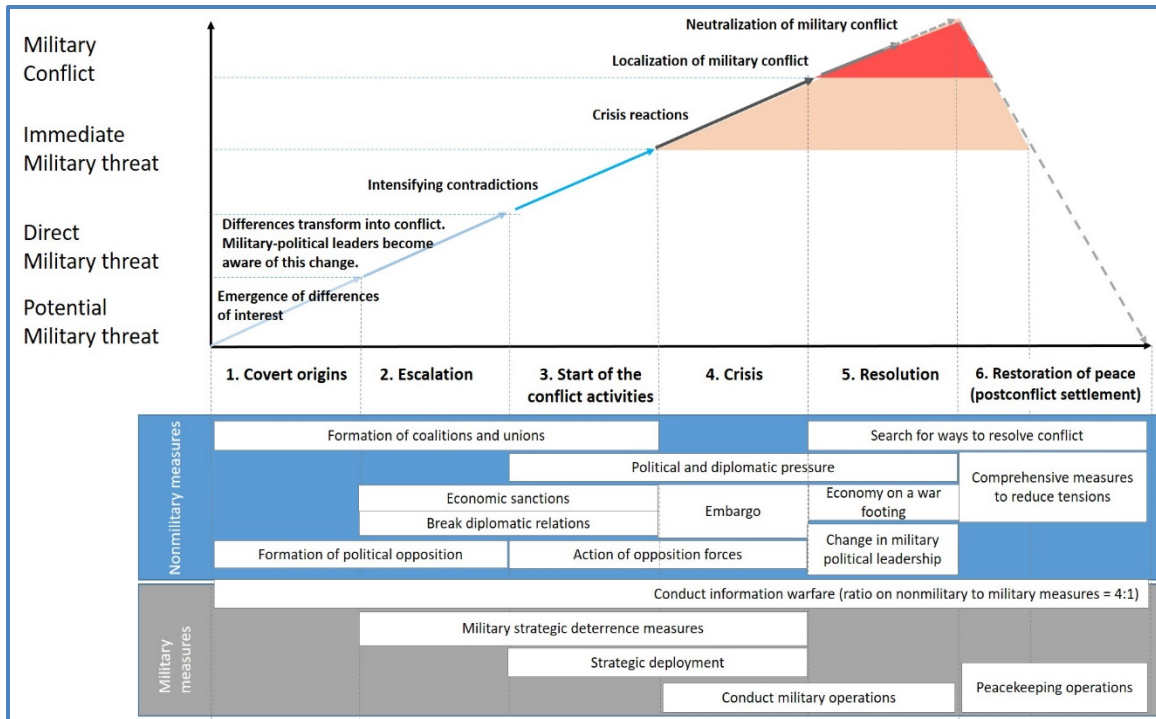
Military Conflict

Immediate Military threat

Direct Military threat

Potential Military threat

Neutralization of military conflict

Localization of military conflict

Crisis reactions

Intensifying contradictions

Differences transform into conflict. Military-political leaders become aware of this change.

Emergence of differences of interest

1. Covert origins

2. Escalation

3. Start of the conflict activities

4. Crisis

5. Resolution

6. Restoration of peace (postconflict settlement)

Nonmilitary measures

Formation of coalitions and unions

Search for ways to resolve conflict

Political and diplomatic pressure

Comprehensive measures to reduce tensions

Economic sanctions

Break diplomatic relations

Embargo

Economy on a war footing

Formation of political opposition

Action of opposition forces

Change in military political leadership

Conduct information warfare (ratio on nonmilitary to military measures = 4:1)

Military measures

Military strategic deterrence measures

Strategic deployment

Conduct military operations

Peacekeeping operations